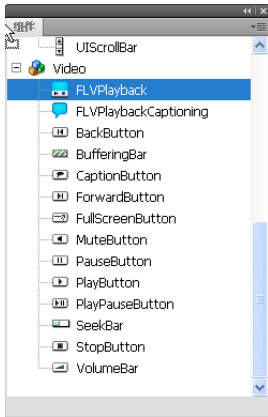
组件
UIScrollBar
Video
FLVPlayback
FLVPlaybackCaptioning
BackButton
BufferingBar
CaptionButton
ForwardButton
FullScreenButton
MuteButton
PauseButton
PlayButton
PlayPauseButton
SeekBar
StopButton
VolumeBar